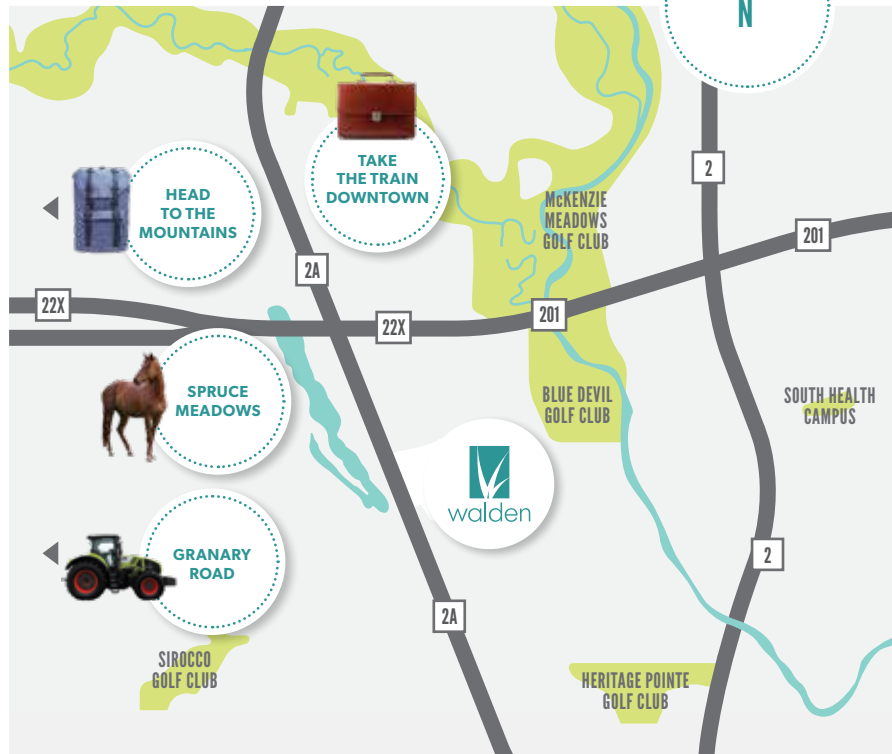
N

TAKE THE TRAIN DOWNTOWN

HEAD TO THE MOUNTAINS

2

McKENZIE MEADOWS GOLF CLUB

201

2A

22X

22X

201

SPRUCE MEADOWS

BLUE DEVIL GOLF CLUB

SOUTH HEALTH CAMPUS

walden

GRANARY ROAD

2

2A

SIROCCO GOLF CLUB

HERITAGE POINTE GOLF CLUB